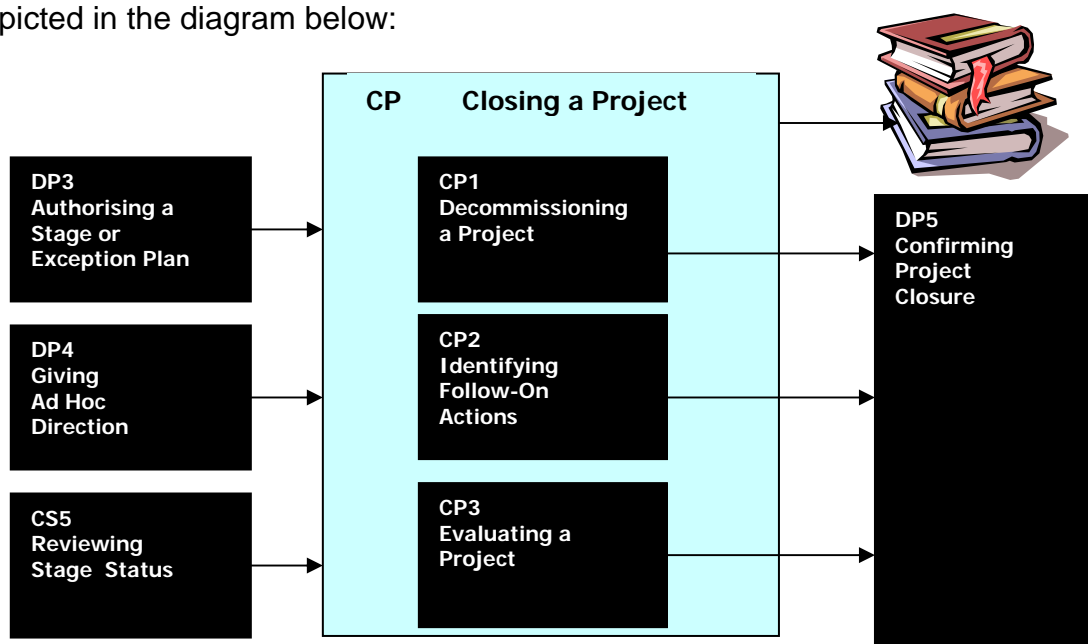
picted in the diagram below:

CP Closing a Project

DP3 Authorising a Stage or Exception Plan

DP4 Giving Ad Hoc Direction

CS5 Reviewing Stage Status

CP1 Decommissioning a Project

CP2 Identifying Follow-On Actions

CP3 Evaluating a Project

DP5 Confirming Project Closure